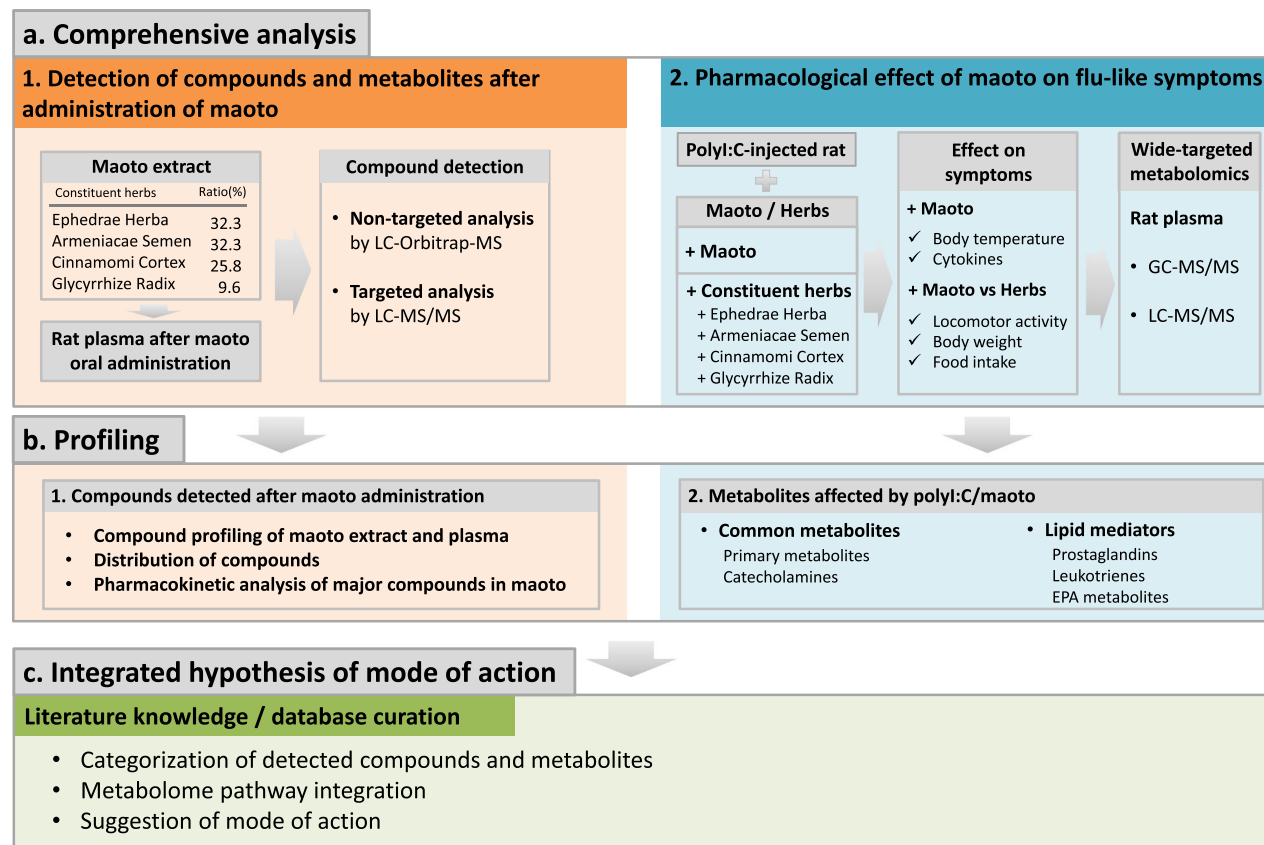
a. Comprehensive analysis

1. Detection of compounds and metabolites after administration of maoto

Maoto extract

| Constituent herbs | Ratio(%) |
|---|---|
| Ephedrae Herba | 32.3 |
| Armeniacae Semen | 32.3 |
| Cinnamomi Cortex | 25.8 |
| Glycyrrhize Radix | 9.6 |

Rat plasma after maoto oral administration

Compound detection

• Non-targeted analysis by LC-Orbitrap-MS

• Targeted analysis by LC-MS/MS

2. Pharmacological effect of maoto on flu-like symptoms

PolyI:C-injected rat

Maoto / Herbs

+ Maoto

+ Constituent herbs
+ Ephedrae Herba
+ Armeniacae Semen
+ Cinnamomi Cortex
+ Glycyrrhize Radix

Effect on symptoms

+ Maoto
✓ Body temperature
✓ Cytokines

+ Maoto vs Herbs
✓ Locomotor activity
✓ Body weight
✓ Food intake

Wide-targeted metabolomics

Rat plasma

• GC-MS/MS

• LC-MS/MS

b. Profiling

1. Compounds detected after maoto administration

• Compound profiling of maoto extract and plasma
• Distribution of compounds
• Pharmacokinetic analysis of major compounds in maoto

2. Metabolites affected by polyI:C/maoto

• Common metabolites
Primary metabolites
Catecholamines

• Lipid mediators
Prostaglandins
Leukotrienes
EPA metabolites

c. Integrated hypothesis of mode of action

Literature knowledge / database curation

• Categorization of detected compounds and metabolites
• Metabolome pathway integration
• Suggestion of mode of action